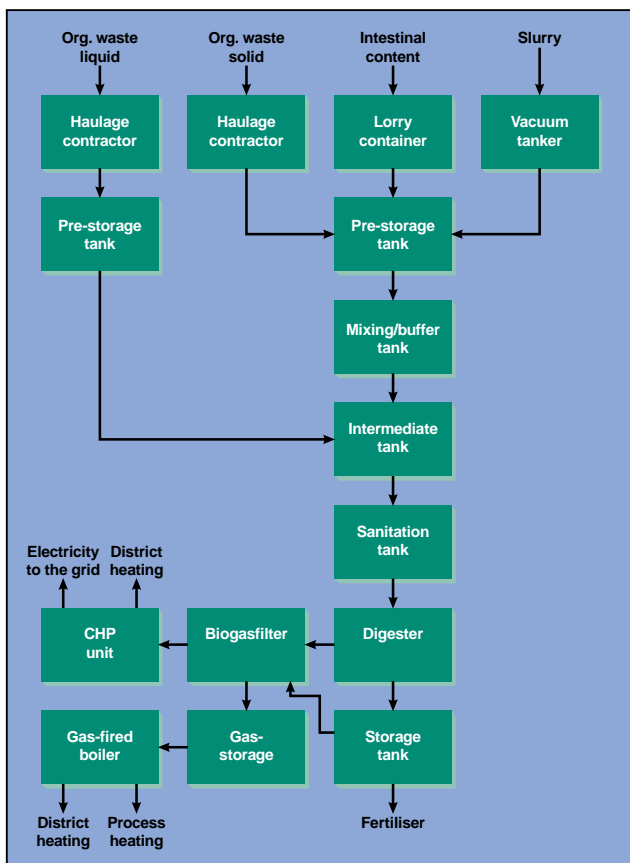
Org. waste liquid

Org. waste solid

Intestinal content

Slurry

Haulage contractor

Haulage contractor

Lorry container

Vacuum tanker

Pre-storage tank

Pre-storage tank

Mixing/buffer tank

Intermediate tank

Sanitation tank

Electricity to the grid

District heating

CHP unit

Biogasfilter

Digester

Gas-fired boiler

Gas-storage

Storage tank

District heating

Process heating

Fertiliser